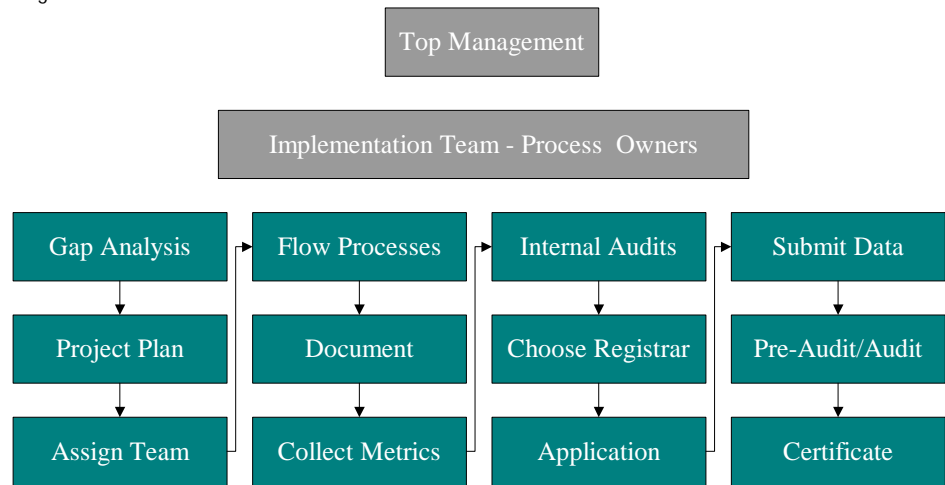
Top Management

Implementation Team - Process Owners

Gap Analysis

Project Plan

Assign Team

Flow Processes

Document

Collect Metrics

Internal Audits

Choose Registrar

Application

Submit Data

Pre-Audit/Audit

Certificate